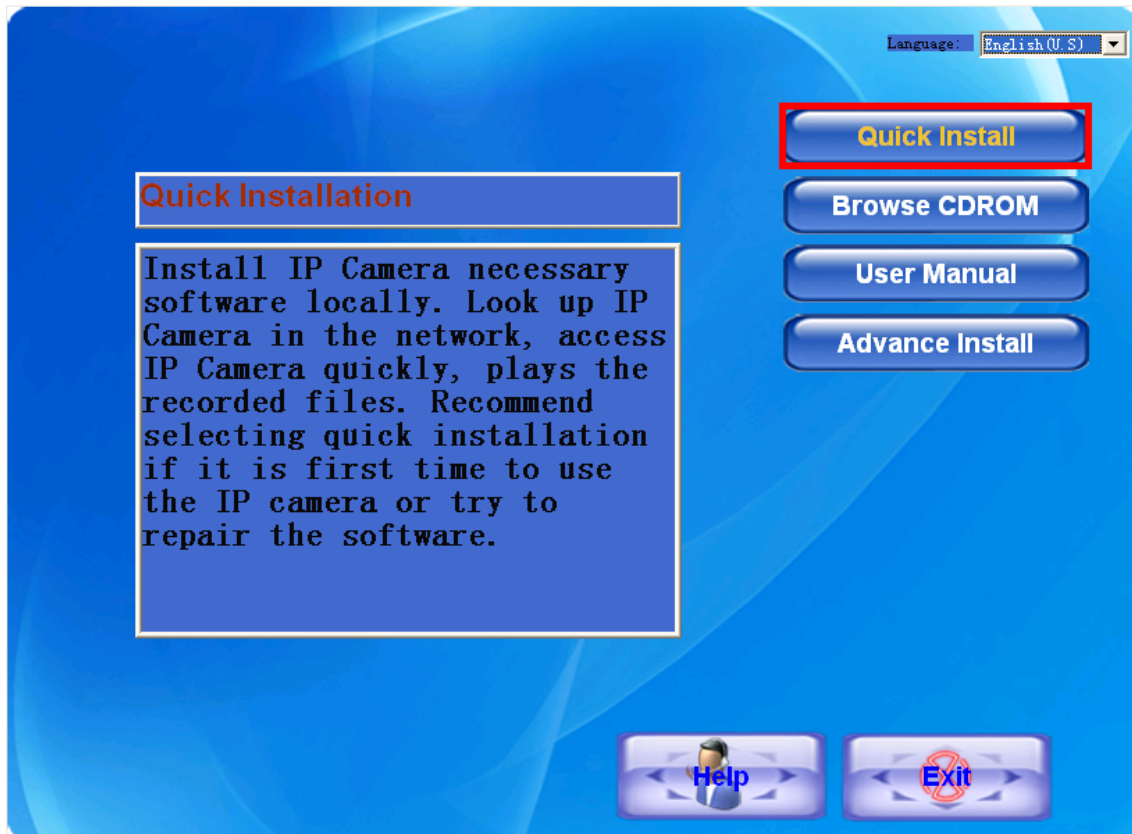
Language: English(U.S)

Quick Install

Browse CDROM

User Manual

Advance Install

Quick Installation

Install IP Camera necessary software locally. Look up IP Camera in the network, access IP Camera quickly, plays the recorded files. Recommend selecting quick installation if it is first time to use the IP camera or try to repair the software.

Help

Exit